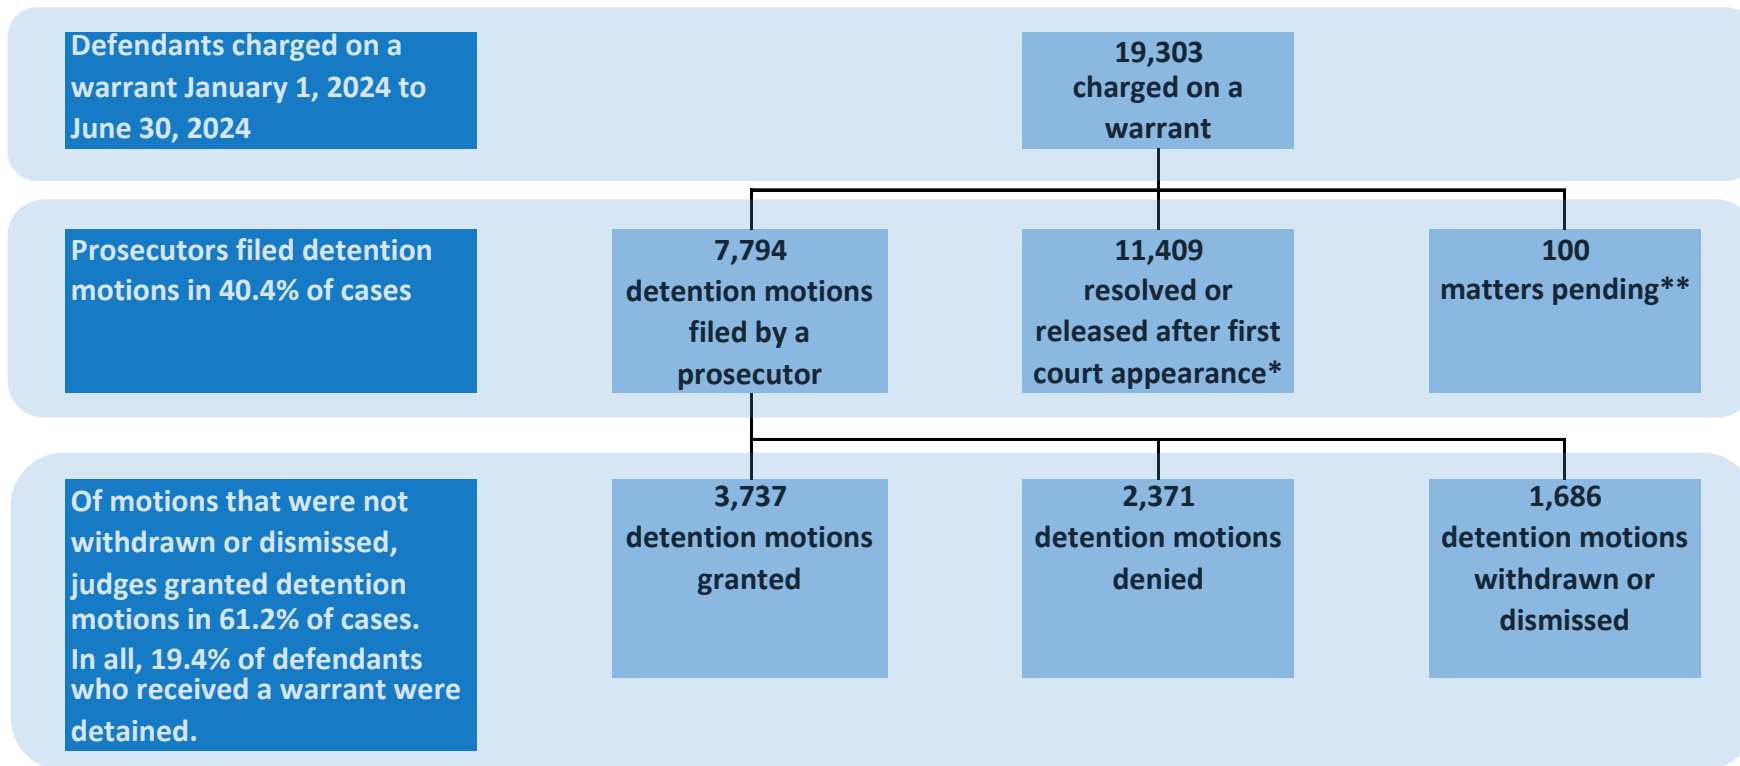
Defendants charged on a warrant January 1, 2024 to June 30, 2024

19,303
charged on a warrant

Prosecutors filed detention motions in 40.4% of cases

7,794
detention motions filed by a prosecutor

11,409
resolved or released after first court appearance*

100
matters pending**

Of motions that were not withdrawn or dismissed, judges granted detention motions in 61.2% of cases.
In all, 19.4% of defendants who received a warrant were detained.

3,737
detention motions granted

2,371
detention motions denied

1,686
detention motions withdrawn or dismissed